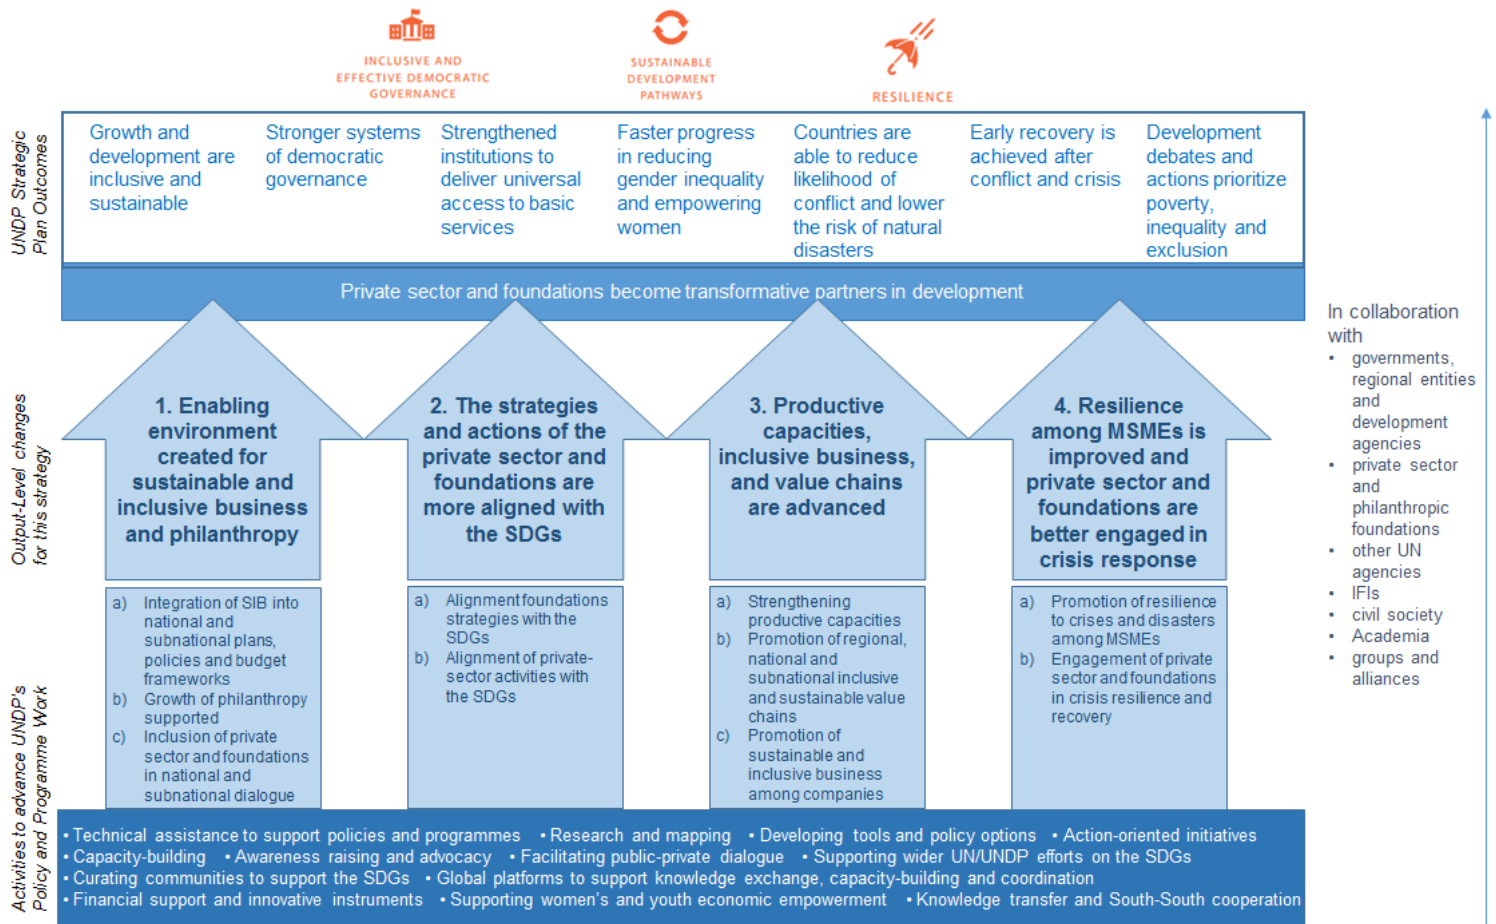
INCLUSIVE AND EFFECTIVE DEMOCRATIC GOVERNANCE

SUSTAINABLE DEVELOPMENT PATHWAYS

RESILIENCE

UNDP Strategic Plan Outcomes

Growth and development are inclusive and sustainable

Stronger systems of democratic governance

Strengthened institutions to deliver universal access to basic services

Faster progress in reducing gender inequality and empowering women

Countries are able to reduce likelihood of conflict and lower the risk of natural disasters

Early recovery is achieved after conflict and crisis

Development debates and actions prioritize poverty, inequality and exclusion

Private sector and foundations become transformative partners in development

Output-Level changes for this strategy

1. Enabling environment created for sustainable and inclusive business and philanthropy

2. The strategies and actions of the private sector and foundations are more aligned with the SDGs

3. Productive capacities, inclusive business, and value chains are advanced

4. Resilience among MSMEs is improved and private sector and foundations are better engaged in crisis response

Activities to advance UNDP's Policy and Programme Work

a) Integration of SIB into national and subnational plans, policies and budget frameworks
b) Growth of philanthropy supported
c) Inclusion of private sector and foundations in national and subnational dialogue

a) Alignment foundations strategies with the SDGs
b) Alignment of private-sector activities with the SDGs

a) Strengthening productive capacities
b) Promotion of regional, national and subnational inclusive and sustainable value chains
c) Promotion of sustainable and inclusive business among companies

a) Promotion of resilience to crises and disasters among MSMEs
b) Engagement of private sector and foundations in crisis resilience and recovery

In collaboration with
• governments, regional entities and development agencies
• private sector and philanthropic foundations
• other UN agencies
• IFIs
• civil society
• Academia
• groups and alliances

• Technical assistance to support policies and programmes • Research and mapping • Developing tools and policy options • Action-oriented initiatives
• Capacity-building • Awareness raising and advocacy • Facilitating public-private dialogue • Supporting wider UN/UNDP efforts on the SDGs
• Curating communities to support the SDGs • Global platforms to support knowledge exchange, capacity-building and coordination
• Financial support and innovative instruments • Supporting women's and youth economic empowerment • Knowledge transfer and South-South cooperation